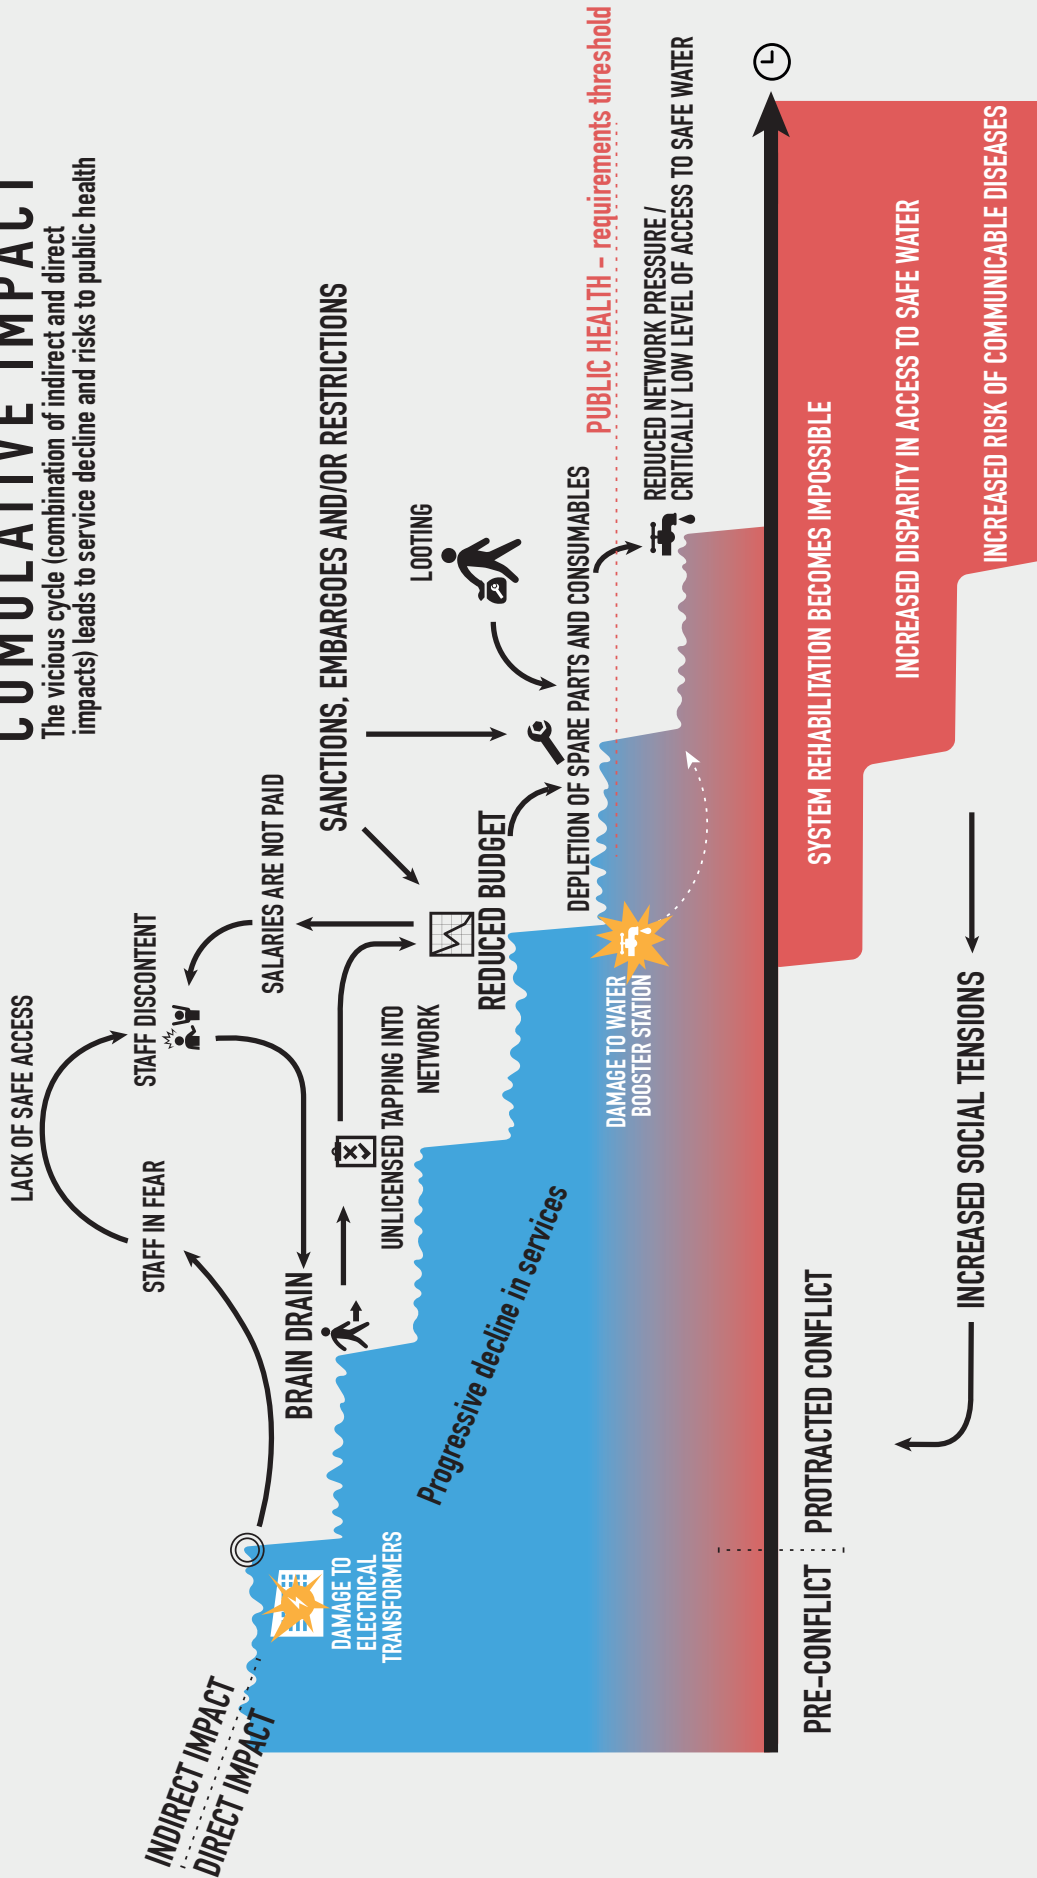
CUMULATIVE IMPACT
The vicious cycle (combination of indirect and direct impacts) leads to service decline and risks to public health

LACK OF SAFE ACCESS
STAFF IN FEAR
STAFF DISCONTENT
SALARIES ARE NOT PAID
BRAIN DRAIN
UNLICENSED TAPPING INTO NETWORK
SANCTIONS, EMBARGOES AND/OR RESTRICTIONS
REDUCED BUDGET
LOOTING
DEPLETION OF SPARE PARTS AND CONSUMABLES
PUBLIC HEALTH – requirements threshold
REDUCED NETWORK PRESSURE / CRITICALLY LOW LEVEL OF ACCESS TO SAFE WATER
DAMAGE TO WATER BOOSTER STATION
Progressive decline in services
DAMAGE TO ELECTRICAL TRANSFORMERS
INDIRECT IMPACT
DIRECT IMPACT
SYSTEM REHABILITATION BECOMES IMPOSSIBLE
INCREASED DISPARITY IN ACCESS TO SAFE WATER
INCREASED RISK OF COMMUNICABLE DISEASES
INCREASED SOCIAL TENSIONS
PRE-CONFLICT
PROTRACTED CONFLICT